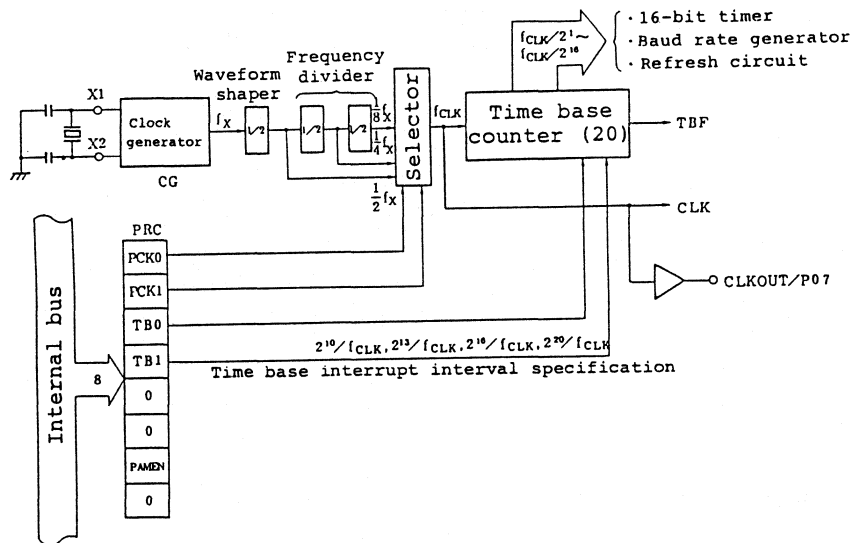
$f_{CLK}/2^1 \sim$
$f_{CLK}/2^{16}$
· 16-bit timer
· Baud rate generator
· Refresh circuit

Frequency divider

Waveform shaper

X1

X2

Clock generator

CG

$f_X$

1/2

1/2

1/2

$\frac{1}{8}f_X$

$\frac{1}{4}f_X$

$\frac{1}{2}f_X$

Selector

$f_{CLK}$

Time base counter (20)

TBF

CLK

CLKOUT/P07

Internal bus

8

PRC

PCK0

PCK1

TB0

TB1

0

0

PAMEN

0

$2^{10}/f_{CLK}, 2^{13}/f_{CLK}, 2^{16}/f_{CLK}, 2^{20}/f_{CLK}$

Time base interrupt interval specification